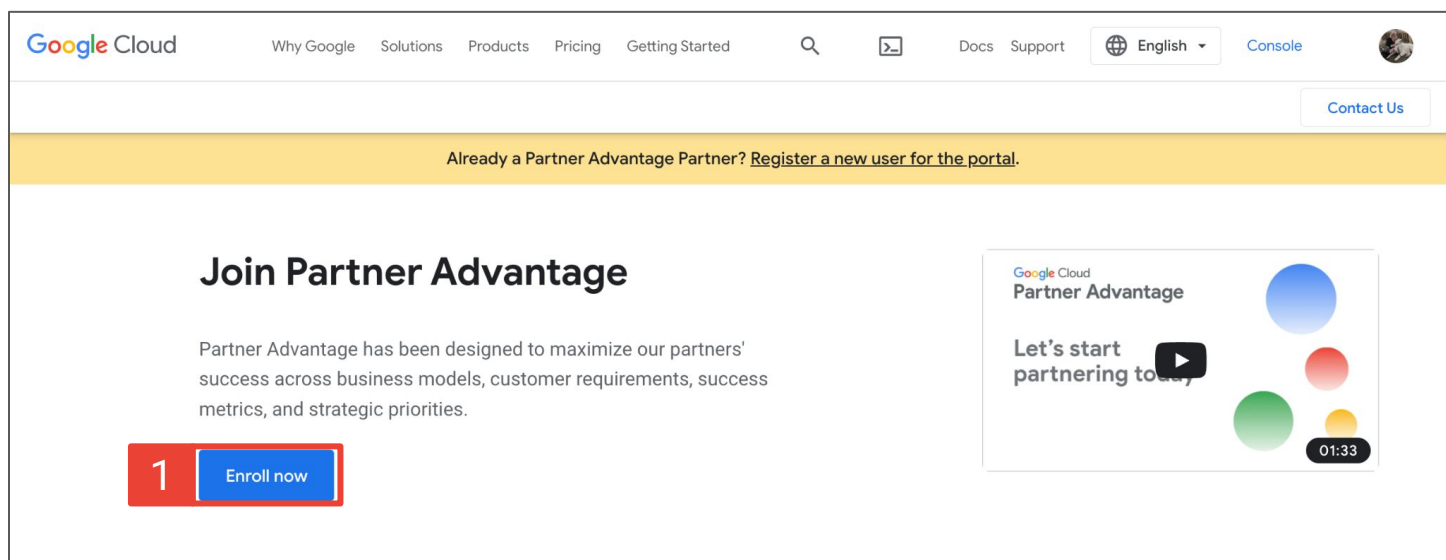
Google Cloud Why Google Solutions Products Pricing Getting Started Docs Support English Console

Contact Us

Already a Partner Advantage Partner? Register a new user for the portal.

Join Partner Advantage

Partner Advantage has been designed to maximize our partners' success across business models, customer requirements, success metrics, and strategic priorities.

1 Enroll now

Google Cloud
Partner Advantage

Let's start partnering to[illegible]

01:33